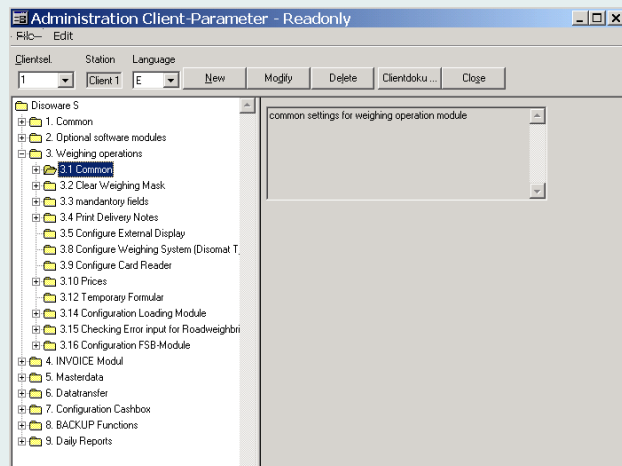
Administration Client-Parameter - Readonly

File Edit

Clientsel. Station Language

1 Client 1 E New Modify Delete Clientdoku ... Close

Disoware S
1. Common
2. Optional software modules
3. Weighing operations
3.1 Common
3.2 Clear Weighing Mask
3.3 mandantory fields
3.4 Print Delivery Notes
3.5 Configure External Display
3.8 Configure Weighing System (Disomat T
3.9 Configure Card Reader
3.10 Prices
3.12 Temporary Formular
3.14 Configuration Loading Module
3.15 Checking Error input for Roadweighbri
3.16 Configuration FSB-Module
4. INVOICE Modul
5. Masterdata
6. Datatransfer
7. Configuration Cashbox
8. BACKUP Functions
9. Daily Reports

common settings for weighing operation module